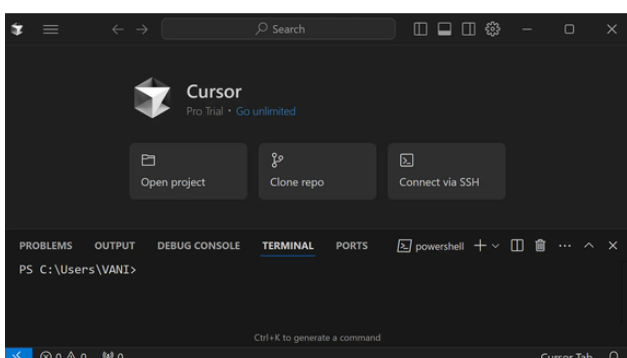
Search

Cursor
Pro Trial • Go unlimited

Open project

Clone repo

Connect via SSH

PROBLEMS OUTPUT DEBUG CONSOLE TERMINAL PORTS

powershell

PS C:\Users\VANI>

Ctrl+K to generate a command

⊗ 0 ⚠ 0 (ꟷ) 0

Cursor Tab